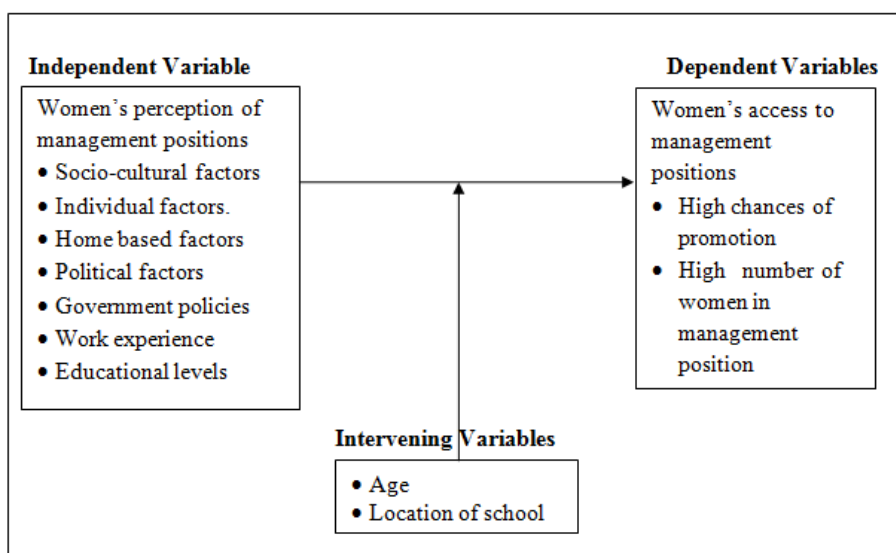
Independent Variable

Women's perception of management positions
• Socio-cultural factors
• Individual factors.
• Home based factors
• Political factors
• Government policies
• Work experience
• Educational levels

Dependent Variables

Women's access to management positions
• High chances of promotion
• High number of women in management position

Intervening Variables

• Age
• Location of school